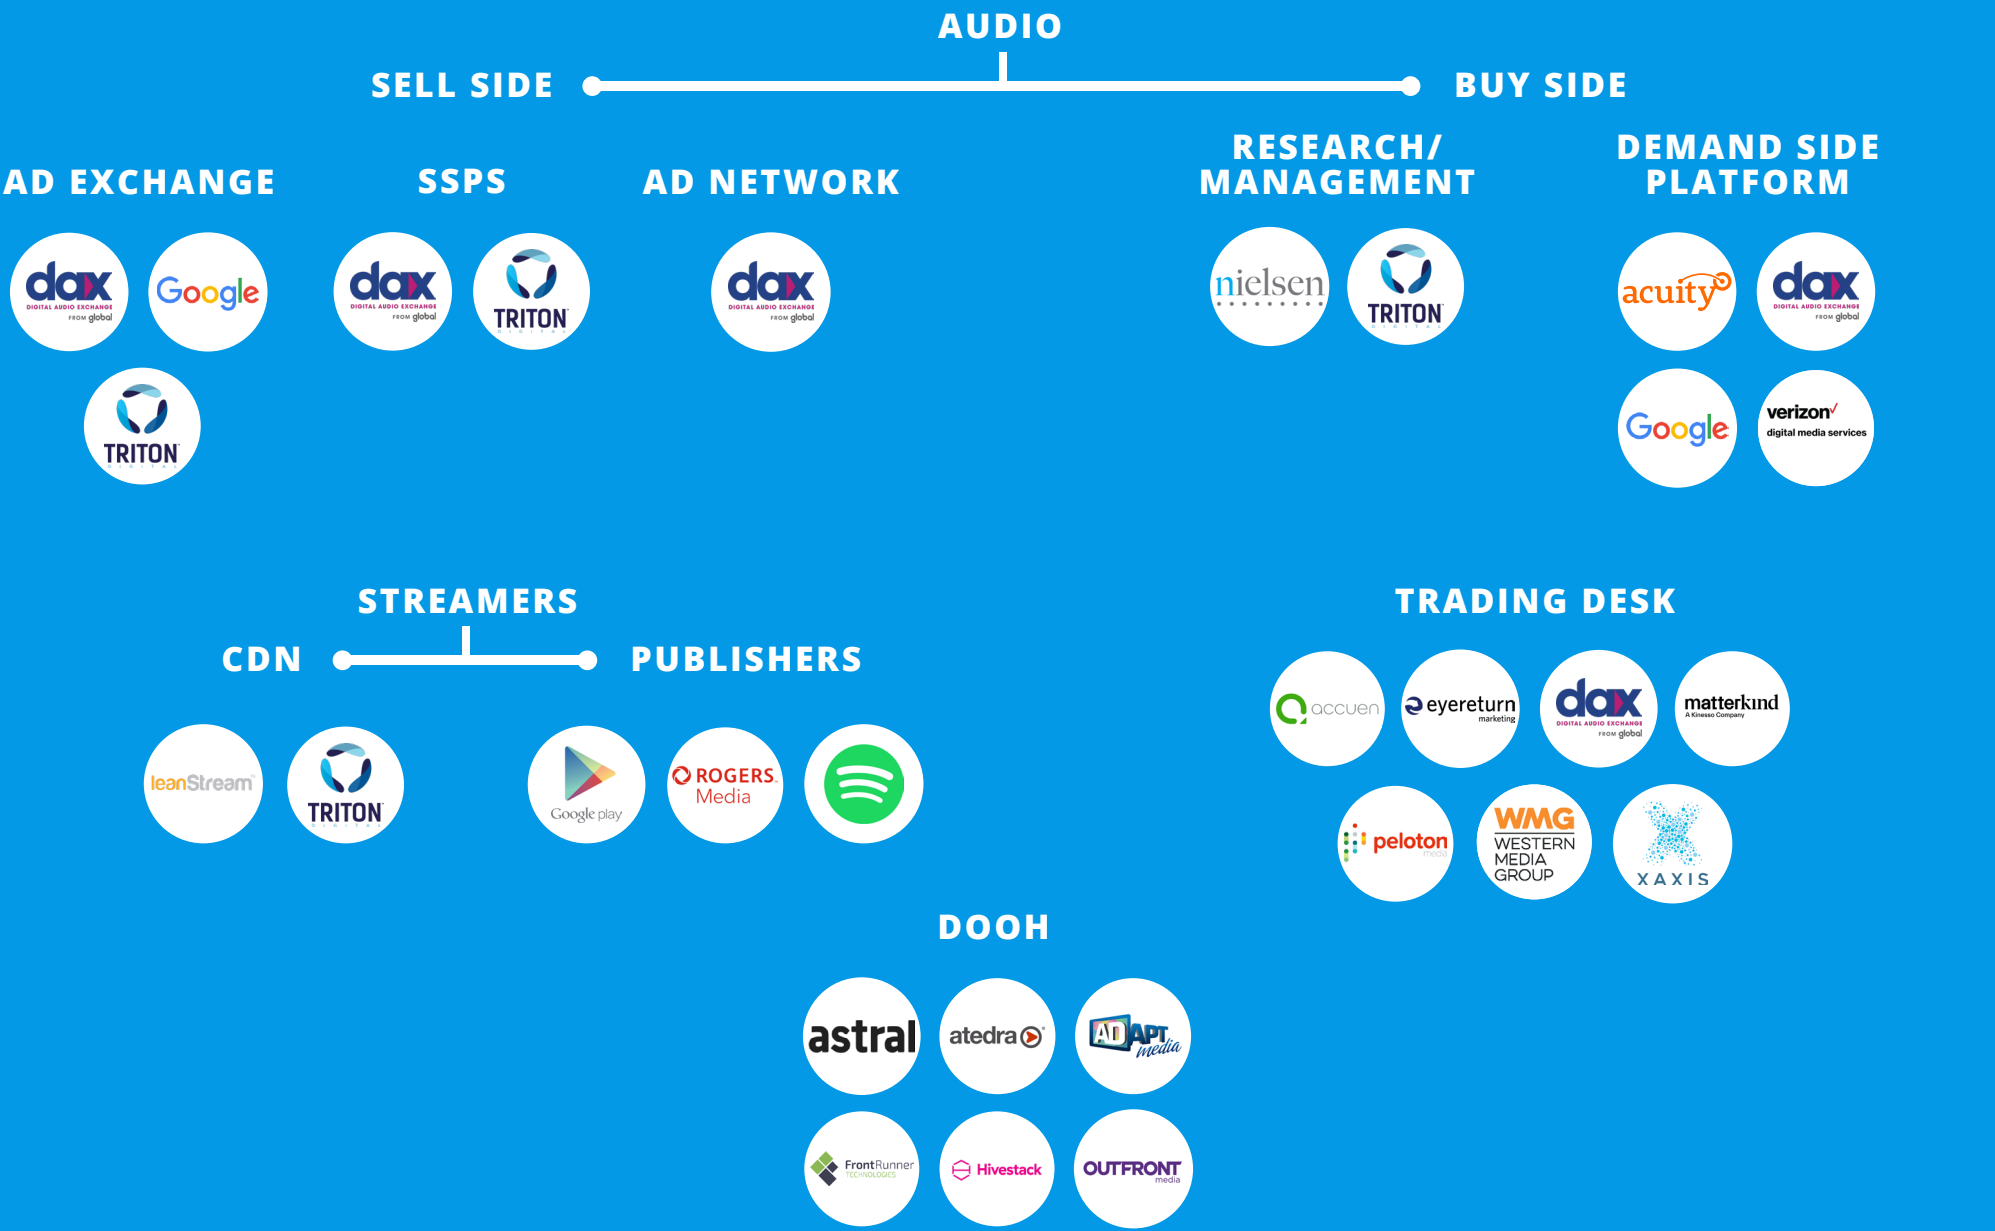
AUDIO

SELL SIDE

BUY SIDE

AD EXCHANGE

dax DIGITAL AUDIO EXCHANGE FROM global

Google

TRITON DIGITAL

SSPS

dax DIGITAL AUDIO EXCHANGE FROM global

TRITON DIGITAL

AD NETWORK

dax DIGITAL AUDIO EXCHANGE FROM global

RESEARCH/ MANAGEMENT

nielsen

TRITON DIGITAL

DEMAND SIDE PLATFORM

acuity

dax DIGITAL AUDIO EXCHANGE FROM global

Google

verizon digital media services

STREAMERS

CDN

PUBLISHERS

leanStream

TRITON DIGITAL

Google play

ROGERS Media

TRADING DESK

accuen

eyereturn marketing

dax DIGITAL AUDIO EXCHANGE FROM global

matterkind A Kinesso Company

peloton media

WMG WESTERN MEDIA GROUP

XAXIS

DOOH

astral

atedra

ADAPT media

FrontRunner TECHNOLOGIES

Hivestack

OUTFRONT media